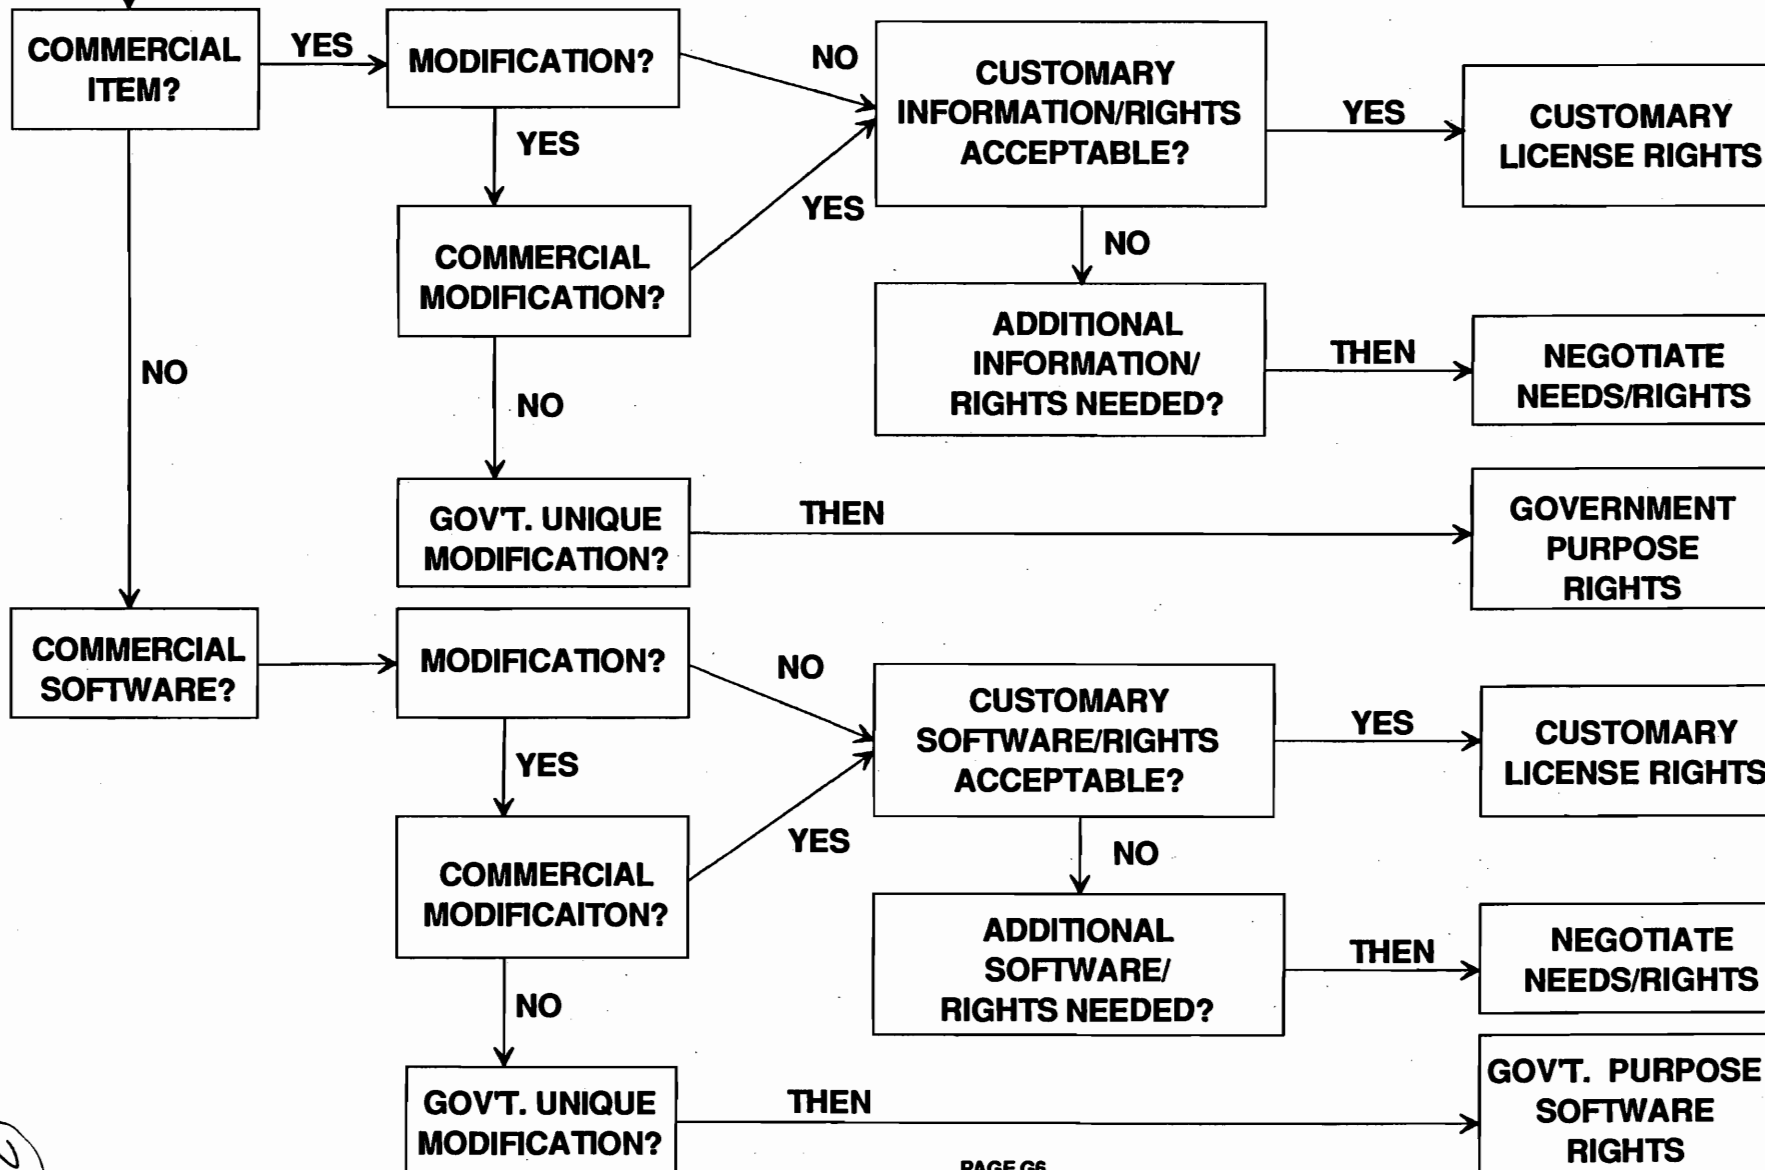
COMMERCIAL ITEM?

YES

MODIFICATION?

NO

CUSTOMARY INFORMATION/RIGHTS ACCEPTABLE?

YES

CUSTOMARY LICENSE RIGHTS

YES

YES

COMMERCIAL MODIFICATION?

NO

ADDITIONAL INFORMATION/ RIGHTS NEEDED?

THEN

NEGOTIATE NEEDS/RIGHTS

NO

NO

GOV'T. UNIQUE MODIFICATION?

THEN

GOVERNMENT PURPOSE RIGHTS

COMMERCIAL SOFTWARE?

MODIFICATION?

NO

CUSTOMARY SOFTWARE/RIGHTS ACCEPTABLE?

YES

CUSTOMARY LICENSE RIGHTS

YES

YES

COMMERCIAL MODIFICAITON?

NO

ADDITIONAL SOFTWARE/ RIGHTS NEEDED?

THEN

NEGOTIATE NEEDS/RIGHTS

NO

GOV'T. UNIQUE MODIFICATION?

THEN

GOV'T. PURPOSE SOFTWARE RIGHTS

PAGE G6